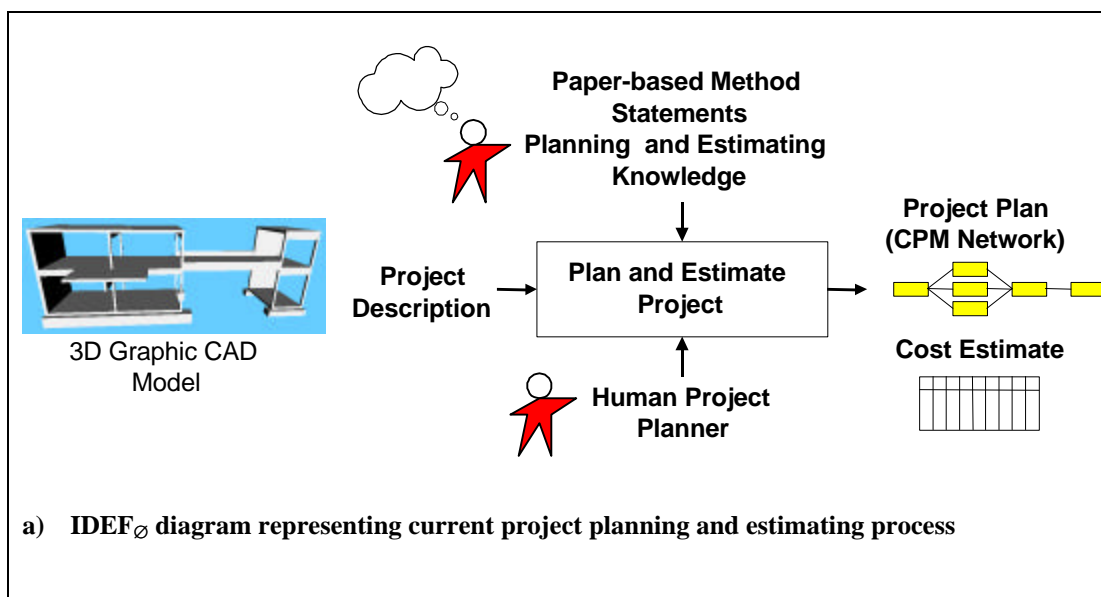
Paper-based Method Statements Planning and Estimating Knowledge

Project Plan (CPM Network)

Project Description

Plan and Estimate Project

3D Graphic CAD Model

Cost Estimate

Human Project Planner

a) IDEF$_{\varnothing}$ diagram representing current project planning and estimating process